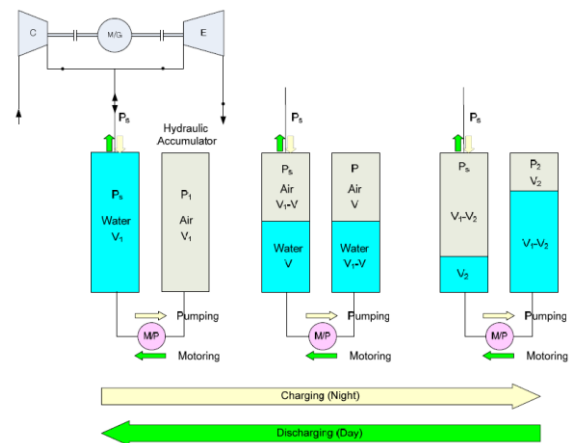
C

M/G

E

$P_s$

Hydraulic Accumulator

$P_s$

Water

$V_1$

$P_1$

Air

$V_1$

Pumping

M/P

Motoring

$P_s$

$P_s$

Air

$V_1$-V

Water

V

P

Air

V

Water

$V_1$-V

Pumping

M/P

Motoring

$P_s$

$P_s$

$V_1$-$V_2$

$V_2$

$P_2$

$V_2$

$V_1$-$V_2$

Pumping

M/P

Motoring

Charging (Night)

Discharging (Day)